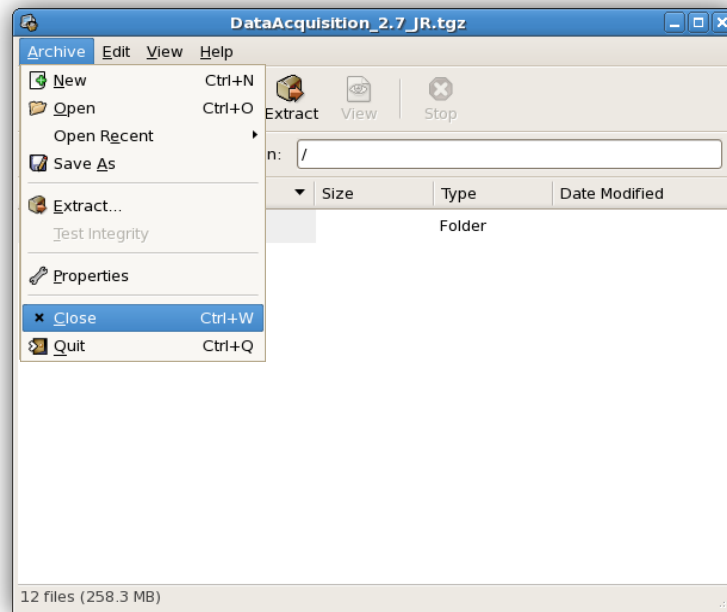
DataAcquisition_2.7_JR.tgz

Archive Edit View Help

New Ctrl+N
Open Ctrl+O
Open Recent
Save As
Extract...
Test Integrity
Properties
Close Ctrl+W
Quit Ctrl+Q

Extract View Stop

n: /

Size Type Date Modified

Folder

12 files (258.3 MB)